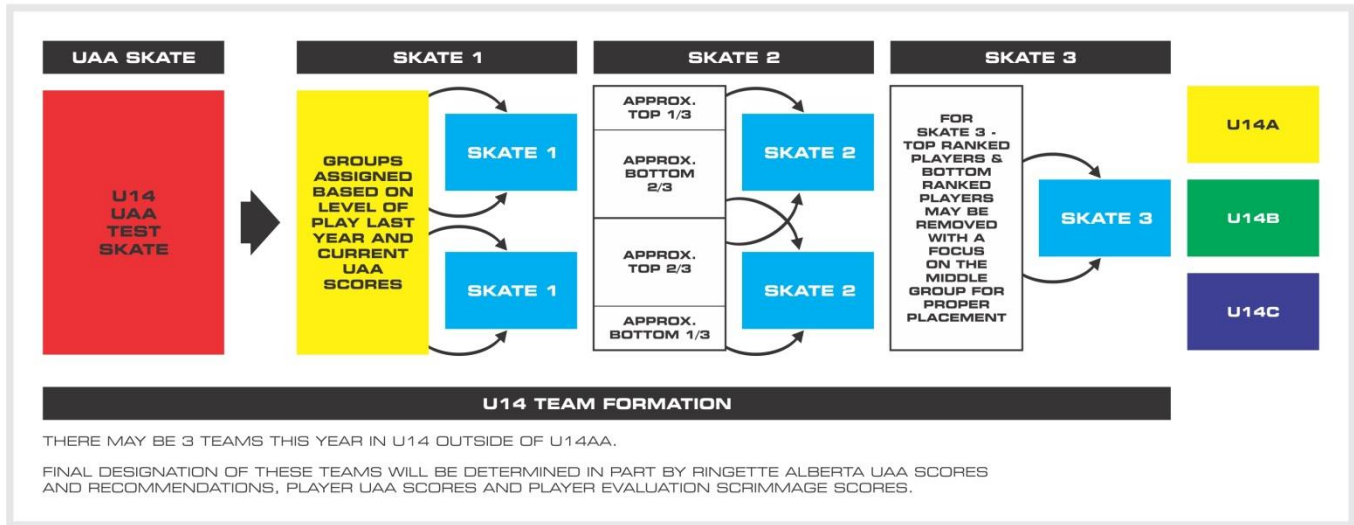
UAA SKATE

SKATE 1

SKATE 2

SKATE 3

U14 UAA TEST SKATE

GROUPS ASSIGNED BASED ON LEVEL OF PLAY LAST YEAR AND CURRENT UAA SCORES

SKATE 1

SKATE 1

APPROX. TOP 1/3

APPROX. BOTTOM 2/3

APPROX. TOP 2/3

APPROX. BOTTOM 1/3

SKATE 2

SKATE 2

FOR SKATE 3 - TOP RANKED PLAYERS & BOTTOM RANKED PLAYERS MAY BE REMOVED WITH A FOCUS ON THE MIDDLE GROUP FOR PROPER PLACEMENT

SKATE 3

U14A

U14B

U14C

U14 TEAM FORMATION

THERE MAY BE 3 TEAMS THIS YEAR IN U14 OUTSIDE OF U14AA.

FINAL DESIGNATION OF THESE TEAMS WILL BE DETERMINED IN PART BY RINGETTE ALBERTA UAA SCORES AND RECOMMENDATIONS, PLAYER UAA SCORES AND PLAYER EVALUATION SCRIMMAGE SCORES.